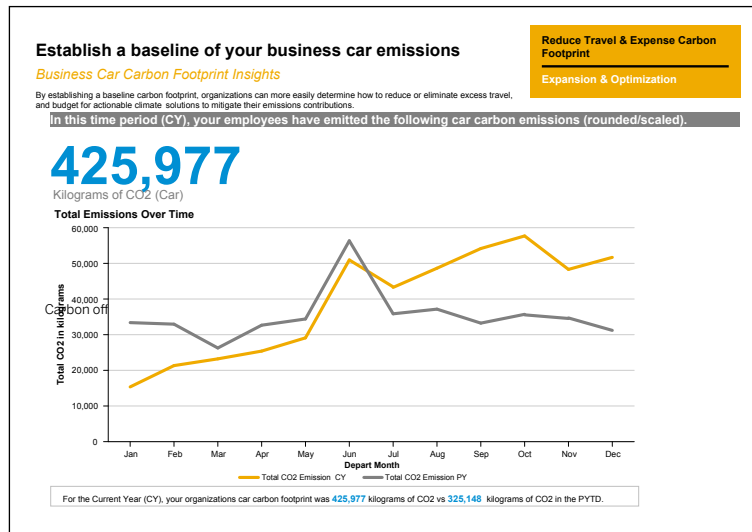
Establish a baseline of your business car emissions

Business Car Carbon Footprint Insights

By establishing a baseline carbon footprint, organizations can more easily determine how to reduce or eliminate excess travel, and budget for actionable climate solutions to mitigate their emissions contributions.

Reduce Travel & Expense Carbon Footprint

Expansion & Optimization

In this time period (CY), your employees have emitted the following car carbon emissions (rounded/scaled).

425,977

Kilograms of CO2 (Car)

Total Emissions Over Time

Carbon off

Total CO2 in kilograms

60,000
50,000
40,000
30,000
20,000
10,000
0

Jan Feb Mar Apr May Jun Jul Aug Sep Oct Nov Dec

Depart Month

Total CO2 Emission CY
Total CO2 Emission PY

For the Current Year (CY), your organizations car carbon footprint was 425,977 kilograms of CO2 vs 325,148 kilograms of CO2 in the PYTD.